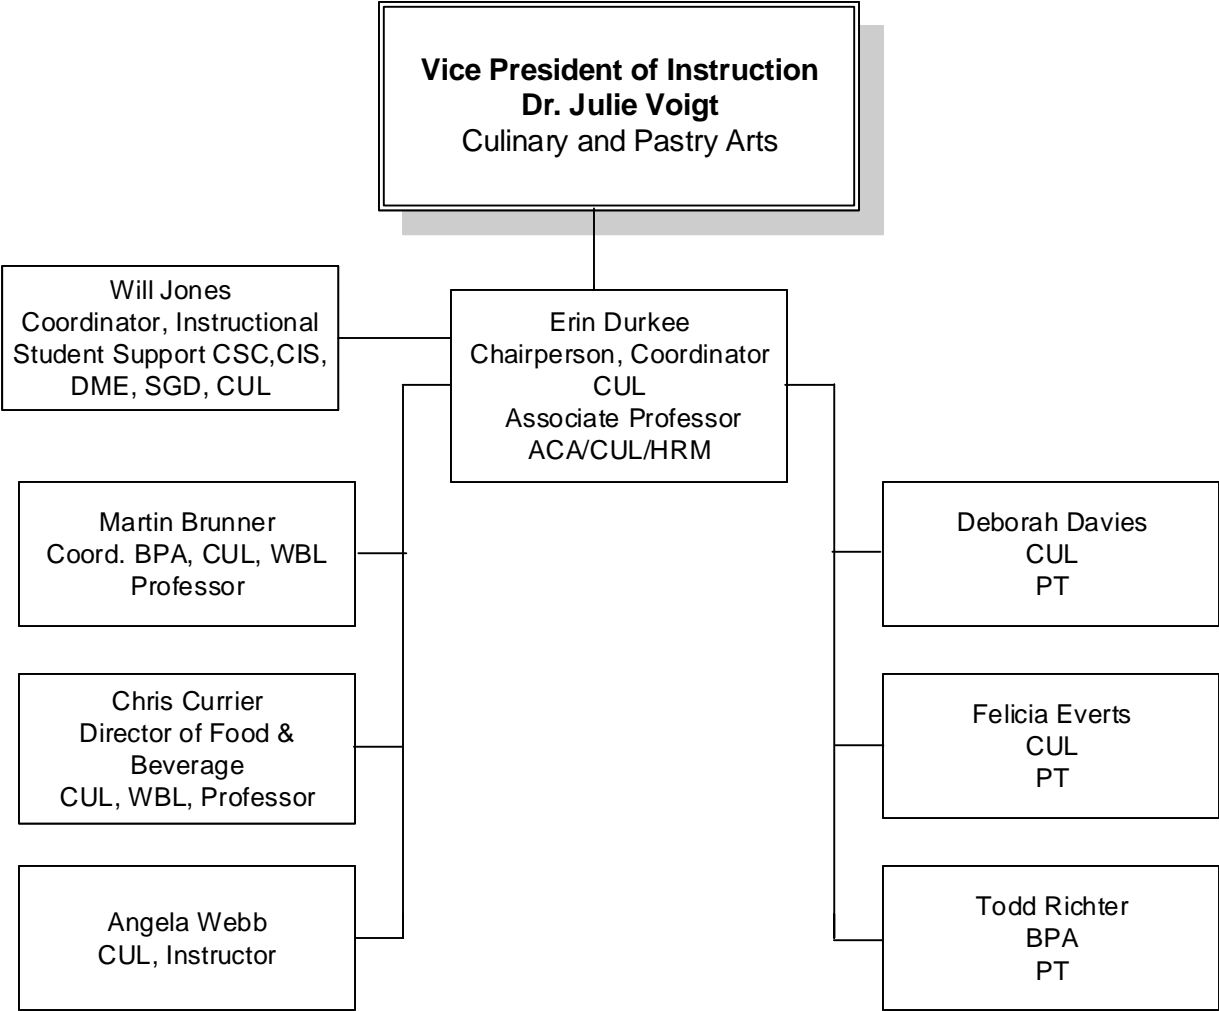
**Vice President of Instruction**
**Dr. Julie Voigt**
Culinary and Pastry Arts

Will Jones
Coordinator, Instructional Student Support CSC,CIS, DME, SGD, CUL

Erin Durkee
Chairperson, Coordinator
CUL
Associate Professor
ACA/CUL/HRM

Martin Brunner
Coord. BPA, CUL, WBL
Professor

Chris Currier
Director of Food & Beverage
CUL, WBL, Professor

Angela Webb
CUL, Instructor

Deborah Davies
CUL
PT

Felicia Everts
CUL
PT

Todd Richter
BPA
PT